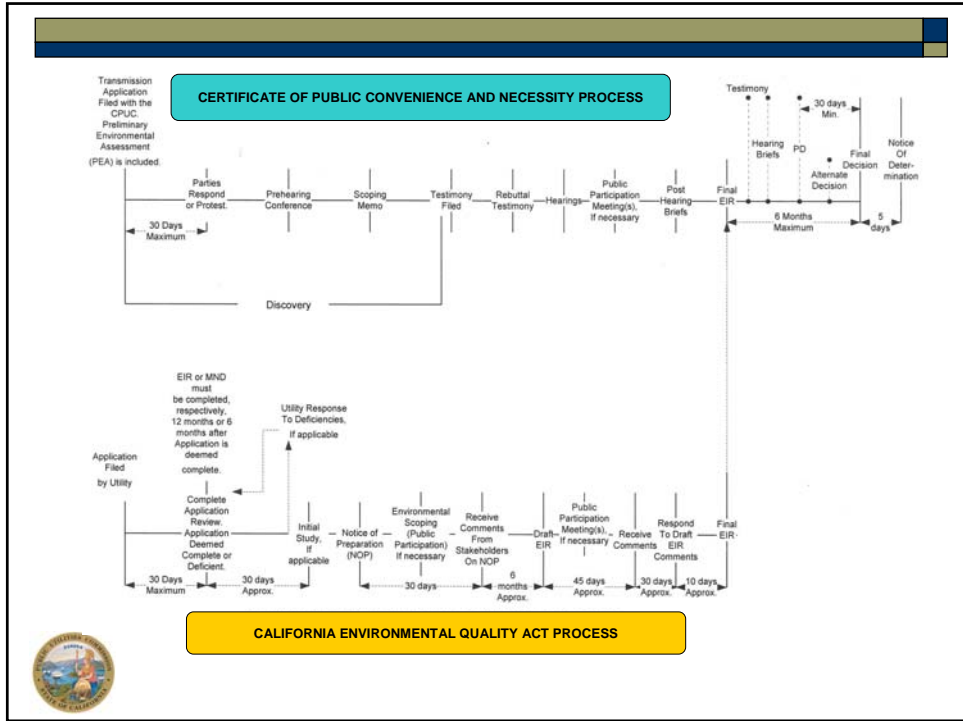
CERTIFICATE OF PUBLIC CONVENIENCE AND NECESSITY PROCESS

Transmission Application Filed with the CPUC. Preliminary Environmental Assessment (PEA) is included.

Parties Respond or Protest.

30 Days Maximum

Prehearing Conference

Scoping Memo

Testimony Filed

Rebuttal Testimony

Hearings

Public Participation Meeting(s), If necessary

Post Hearing Briefs

Final EIR

Testimony

Hearing Briefs

PD

30 days Min.

Alternate Decision

Final Decision

Notice Of Determination

6 Months Maximum

5 days

Discovery

EIR or MND must be completed, respectively, 12 months or 6 months after Application is deemed complete.

Utility Response To Deficiencies, If applicable

Application Filed by Utility

Complete Application Review. Application Deemed Complete or Deficient.

30 Days Maximum

30 days Approx.

Initial Study, If applicable

Notice of Preparation (NOP)

Environmental Scoping (Public Participation) If necessary

30 days

Receive Comments From Stakeholders On NOP

6 months Approx.

Draft EIR

Public Participation Meeting(s), If necessary

45 days Approx.

Receive Comments

30 days Approx.

Respond To Draft EIR Comments

10 days Approx.

Final EIR

CALIFORNIA ENVIRONMENTAL QUALITY ACT PROCESS

PUBLIC UTILITIES COMMISSION STATE OF CALIFORNIA EUREKA